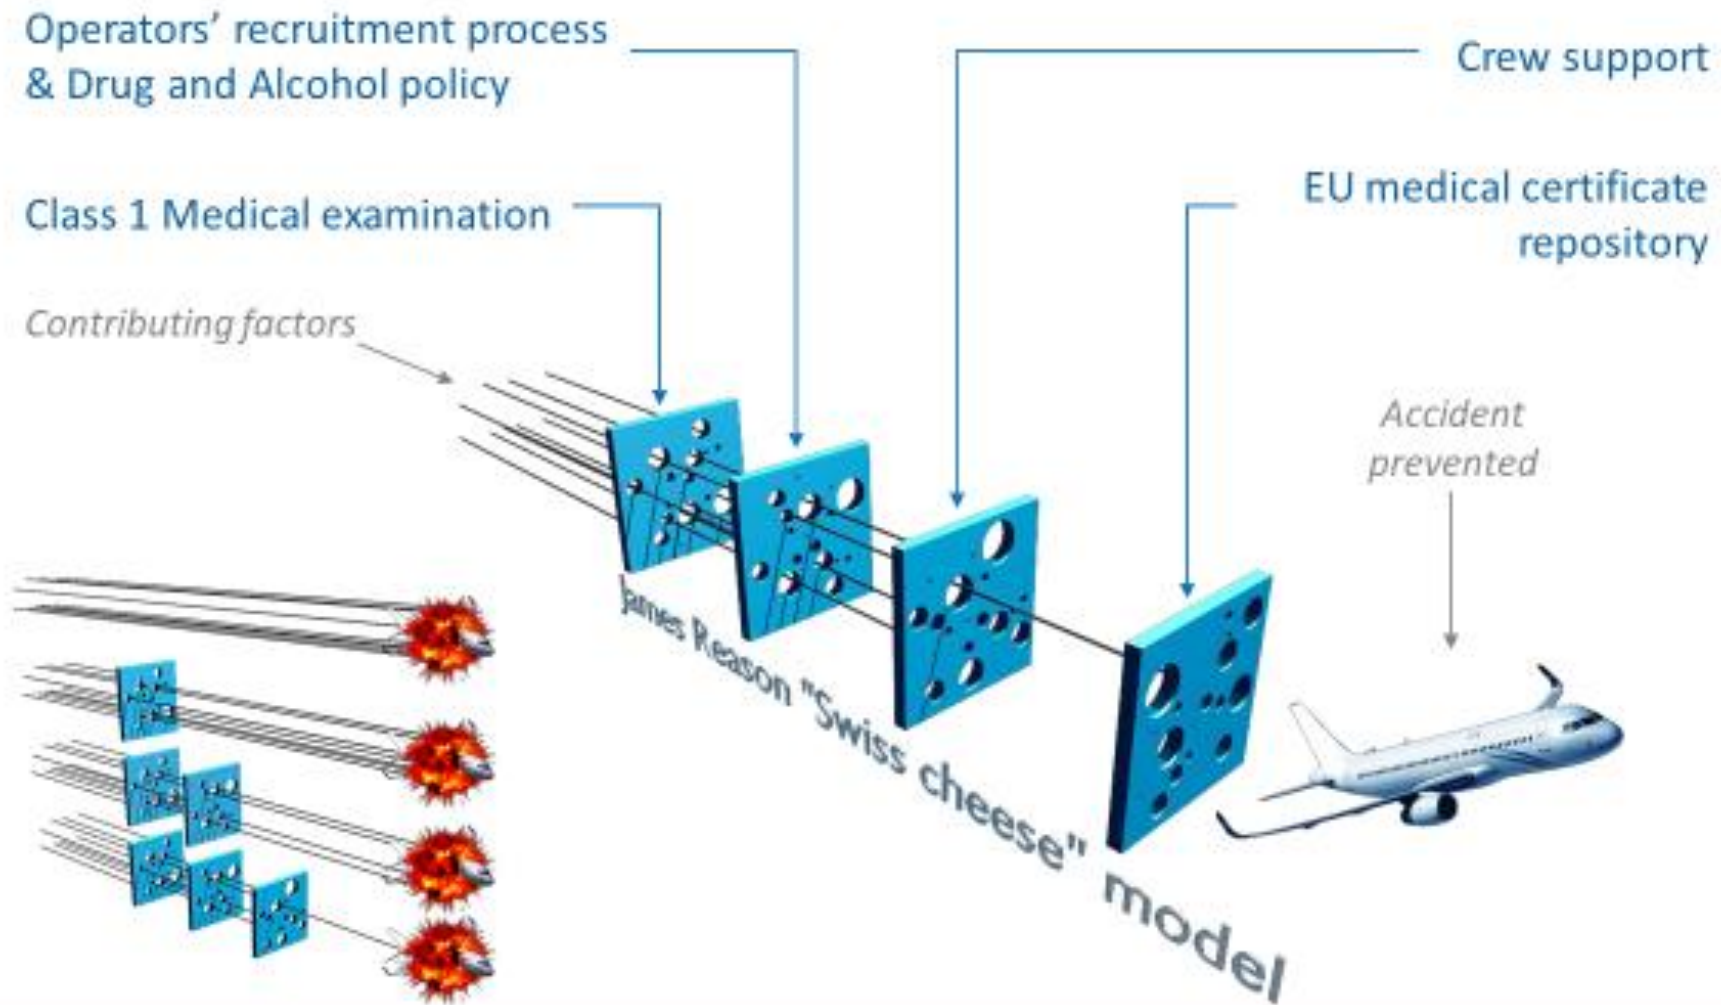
Operators' recruitment process & Drug and Alcohol policy

Crew support

Class 1 Medical examination

EU medical certificate repository

Contributing factors

Accident prevented

James Reason "Swiss cheese" model